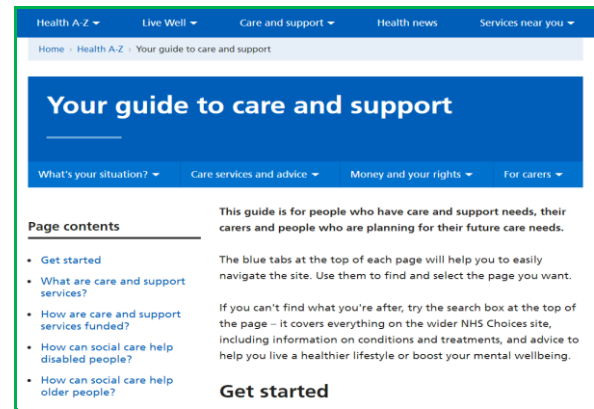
Health A-Z ▾ Live Well ▾ Care and support ▾ Health news Services near you ▾

Home › Health A-Z › Your guide to care and support

Your guide to care and support

What's your situation? ▾ Care services and advice ▾ Money and your rights ▾ For carers ▾

Page contents

- Get started
- What are care and support services?
- How are care and support services funded?
- How can social care help disabled people?
- How can social care help older people?

This guide is for people who have care and support needs, their carers and people who are planning for their future care needs.

The blue tabs at the top of each page will help you to easily navigate the site. Use them to find and select the page you want.

If you can't find what you're after, try the search box at the top of the page – it covers everything on the wider NHS Choices site, including information on conditions and treatments, and advice to help you live a healthier lifestyle or boost your mental wellbeing.

Get started